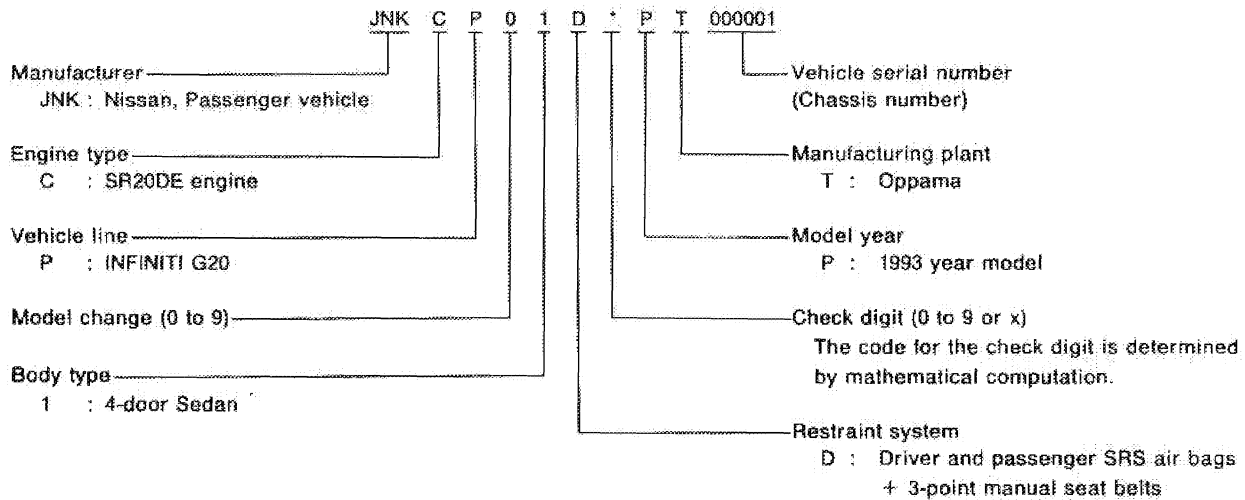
JNK C P 0 1 D * P T 000001

Manufacturer
JNK : Nissan, Passenger vehicle

Engine type
C : SR20DE engine

Vehicle line
P : INFINITI G20

Model change (0 to 9)

Body type
1 : 4-door Sedan

Vehicle serial number
(Chassis number)

Manufacturing plant
T : Oppama

Model year
P : 1993 year model

Check digit (0 to 9 or x)
The code for the check digit is determined by mathematical computation.

Restraint system
D : Driver and passenger SRS air bags + 3-point manual seat belts